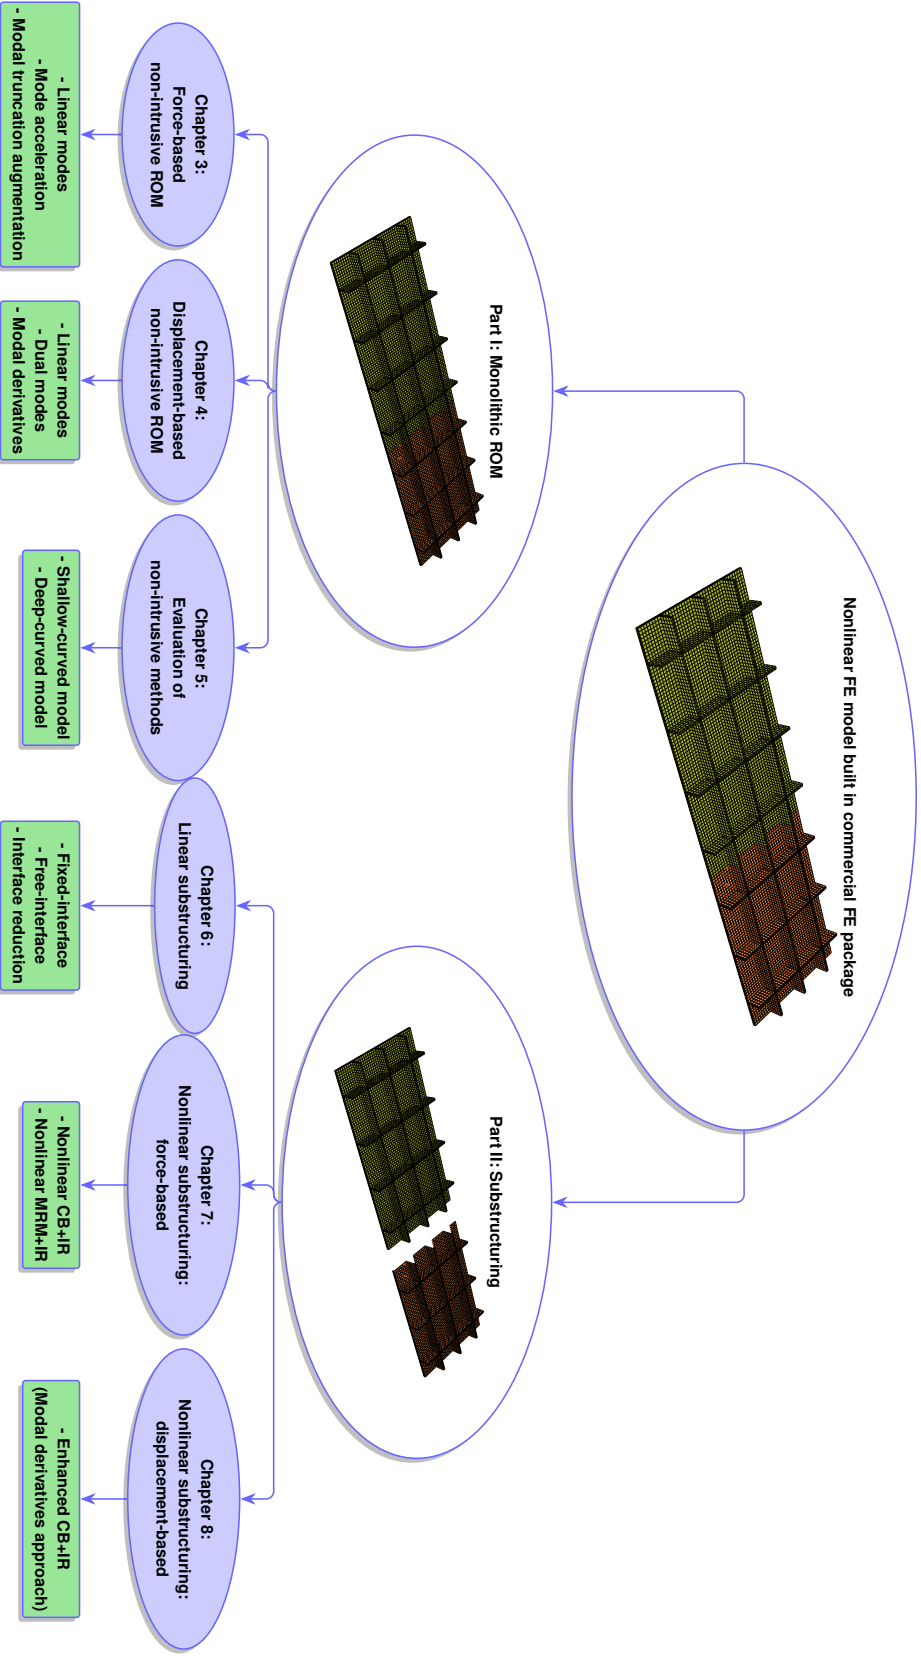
Nonlinear FE model built in commercial FE package

Part I: Monolithic ROM

Part II: Substructuring

Chapter 3:
Force-based
non-intrusive ROM

- Linear modes
- Mode acceleration
- Modal truncation augmentation

Chapter 4:
Displacement-based
non-intrusive ROM

- Linear modes
- Dual modes
- Modal derivatives

Chapter 5:
Evaluation of
non-intrusive methods

- Shallow-curved model
- Deep-curved model

Chapter 6:
Linear substructuring

- Fixed-interface
- Free-interface
- Interface reduction

Chapter 7:
Nonlinear substructuring:
force-based

- Nonlinear CB+IR
- Nonlinear MRM+IR

Chapter 8:
Nonlinear substructuring:
displacement-based

- Enhanced CB+IR
(Modal derivatives approach)